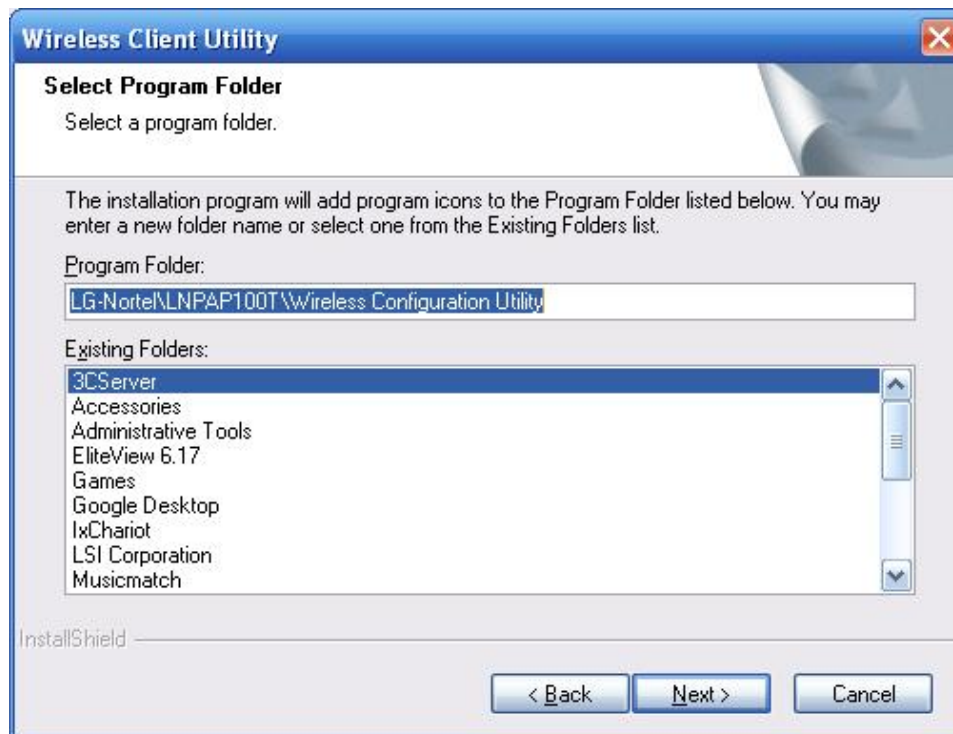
Wireless Client Utility

Select Program Folder
Select a program folder.

The installation program will add program icons to the Program Folder listed below. You may enter a new folder name or select one from the Existing Folders list.

Program Folder:
LG-Nortel\LNPAP100T\Wireless Configuration Utility

Existing Folders:
3CServer
Accessories
Administrative Tools
EliteView 6.17
Games
Google Desktop
IxChariot
LSI Corporation
Musicmatch

InstallShield

< Back
Next >
Cancel